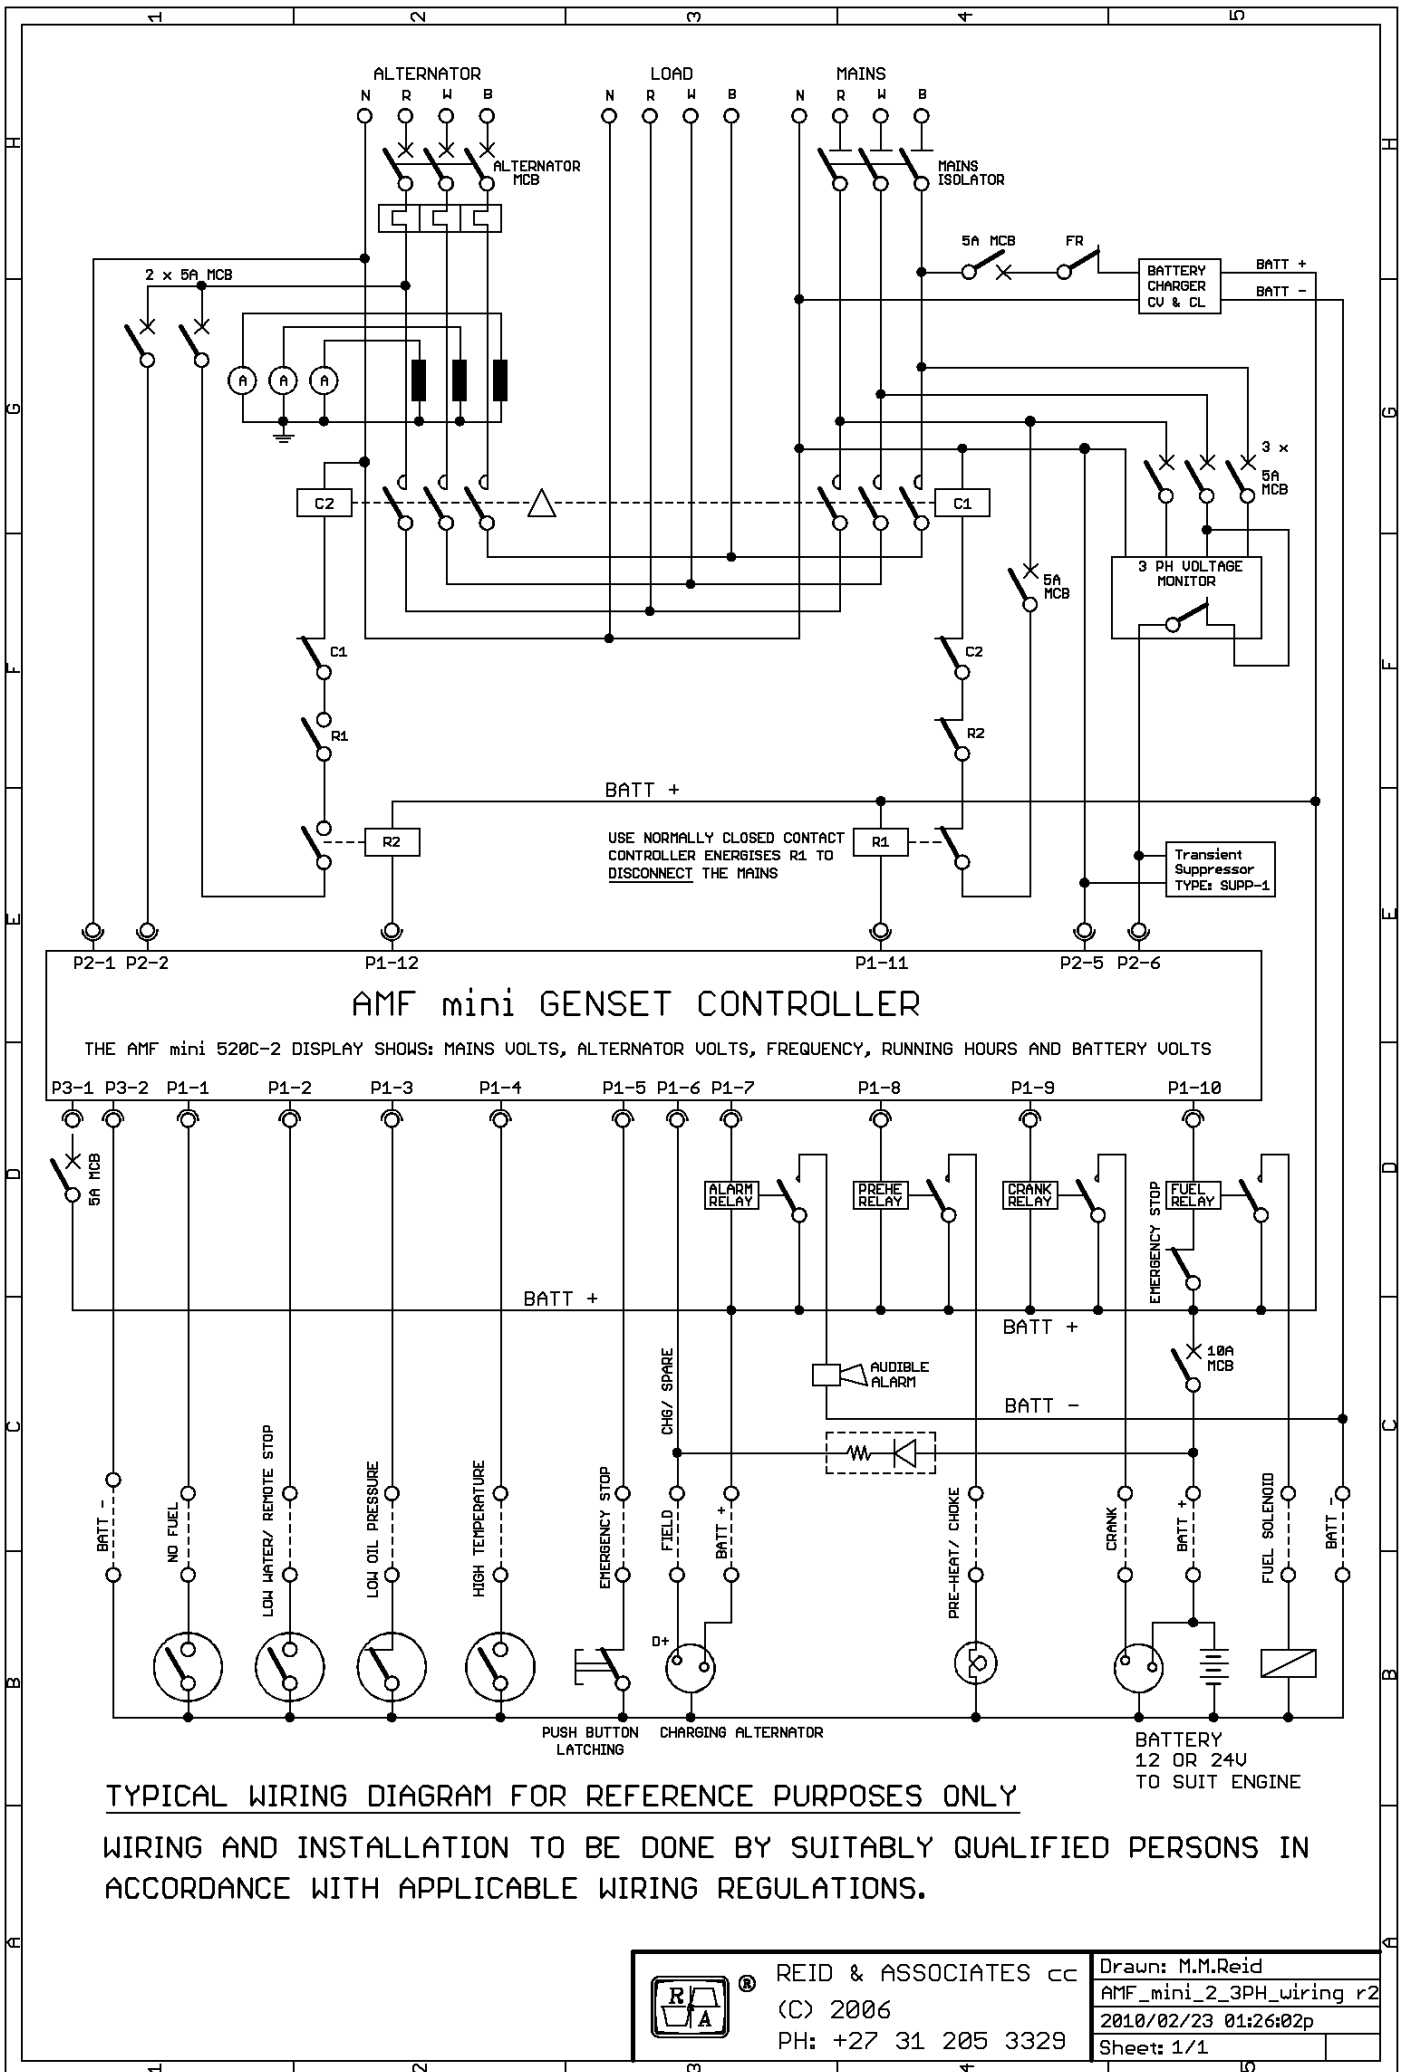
1 2 3 4 5

H G F E D C B A

ALTERNATOR
N R W B

LOAD
N R W B

MAINS
N R W B

ALTERNATOR MCB

MAINS ISOLATOR

5A MCB

FR

BATTERY CHARGER CV & CL

BATT +

BATT -

2 x 5A MCB

A A A

3 x 5A MCB

C2

C1

5A MCB

3 PH VOLTAGE MONITOR

C1

C2

R1

R2

BATT +

R2

USE NORMALLY CLOSED CONTACT CONTROLLER ENERGISES R1 TO DISCONNECT THE MAINS

R1

Transient Suppressor TYPE: SUPP-1

P2-1 P2-2 P1-12 P1-11 P2-5 P2-6

AMF mini GENSET CONTROLLER

THE AMF mini 520C-2 DISPLAY SHOWS: MAINS VOLTS, ALTERNATOR VOLTS, FREQUENCY, RUNNING HOURS AND BATTERY VOLTS

P3-1 P3-2 P1-1 P1-2 P1-3 P1-4 P1-5 P1-6 P1-7 P1-8 P1-9 P1-10

5A MCB

ALARM RELAY

PREHE RELAY

CRANK RELAY

EMERGENCY STOP

FUEL RELAY

BATT +

BATT +

10A MCB

AUDIBLE ALARM

BATT -

CHG/ SPARE

BATT -

NO FUEL

LOW WATER/ REMOTE STOP

LOW OIL PRESSURE

HIGH TEMPERATURE

EMERGENCY STOP

FIELD

BATT +

PRE-HEAT/ CHOKE

CRANK

BATT +

FUEL SOLENOID

BATT -

D+

PUSH BUTTON LATCHING

CHARGING ALTERNATOR

BATTERY 12 OR 24V TO SUIT ENGINE

TYPICAL WIRING DIAGRAM FOR REFERENCE PURPOSES ONLY

WIRING AND INSTALLATION TO BE DONE BY SUITABLY QUALIFIED PERSONS IN ACCORDANCE WITH APPLICABLE WIRING REGULATIONS.

R A ®

REID & ASSOCIATES cc
(C) 2006
PH: +27 31 205 3329

Drawn: M.M.Reid
AMF_mini_2_3PH_wiring r2
2010/02/23 01:26:02p
Sheet: 1/1